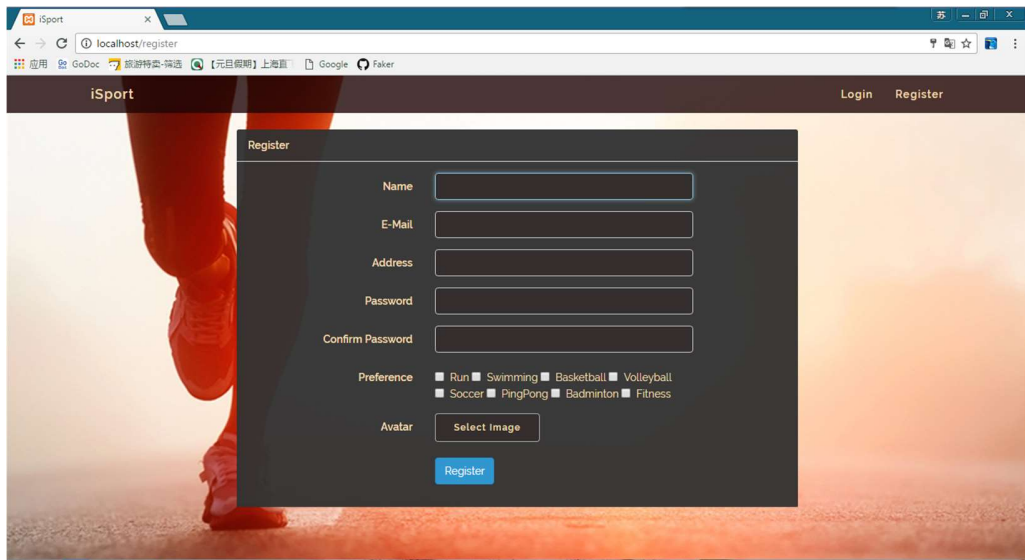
iSport ×

苏

localhost/register

应用 GoDoc 旅游特卖-筛选 【元旦假期】上海直 Google Faker

iSport

Login Register

Register

Name

E-Mail

Address

Password

Confirm Password

Preference Run Swimming Basketball Volleyball Soccer PingPong Badminton Fitness

Avatar Select Image

Register